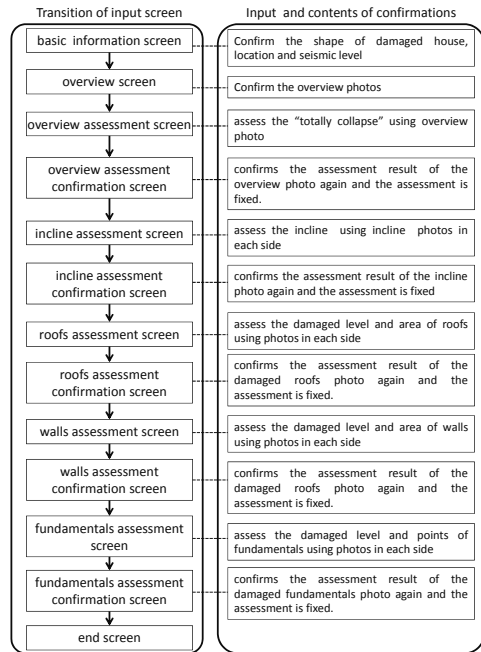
Transition of input screen

basic information screen

overview screen

overview assessment screen

overview assessment confirmation screen

incline assessment screen

incline assessment confirmation screen

roofs assessment screen

roofs assessment confirmation screen

walls assessment screen

walls assessment confirmation screen

fundamentals assessment screen

fundamentals assessment confirmation screen

end screen

Input and contents of confirmations

Confirm the shape of damaged house, location and seismic level

Confirm the overview photos

assess the "totally collapse" using overview photo

confirms the assessment result of the overview photo again and the assessment is fixed.

assess the incline using incline photos in each side

confirms the assessment result of the incline photo again and the assessment is fixed

assess the damaged level and area of roofs using photos in each side

confirms the assessment result of the damaged roofs photo again and the assessment is fixed.

assess the damaged level and area of walls using photos in each side

confirms the assessment result of the damaged roofs photo again and the assessment is fixed.

assess the damaged level and points of fundamentals using photos in each side

confirms the assessment result of the damaged fundamentals photo again and the assessment is fixed.